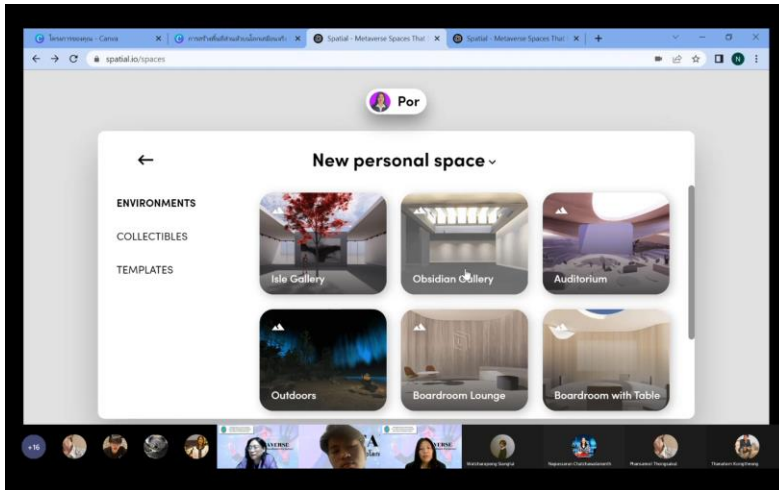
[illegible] - Canva | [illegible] | Spatial - Metaverse Spaces That | Spatial - Metaverse Spaces That | +

spatial.io/spaces

Por

←

New personal space ⌄

ENVIRONMENTS

COLLECTIBLES

TEMPLATES

Isle Gallery

Obsidian Gallery

Auditorium

Outdoors

Boardroom Lounge

Boardroom with Table

+16

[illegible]

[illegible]

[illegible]

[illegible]